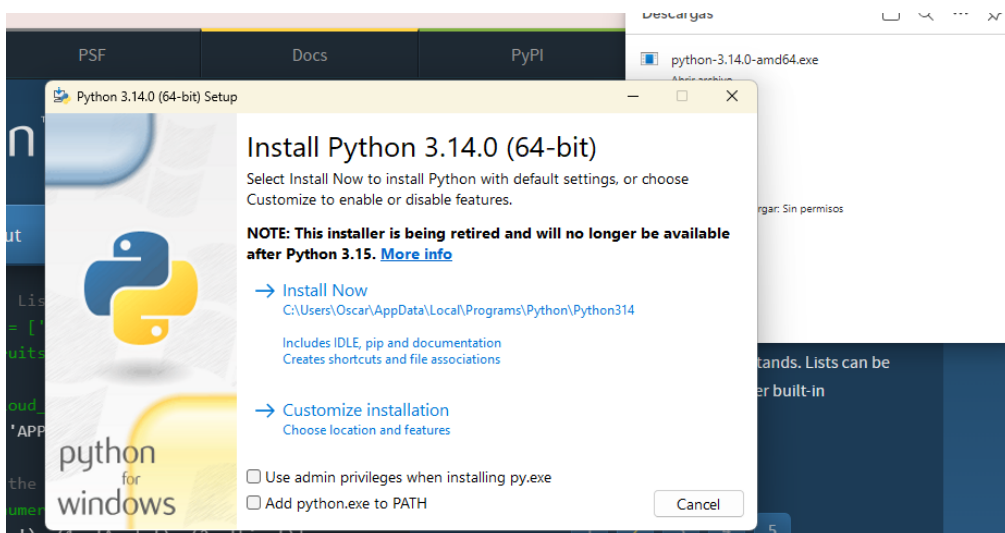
PSF

Docs

PyPI

Descargas

python-3.14.0-amd64.exe

rgar: Sin permisos

tands. Lists can be

er built-in

Python 3.14.0 (64-bit) Setup

Install Python 3.14.0 (64-bit)

Select Install Now to install Python with default settings, or choose Customize to enable or disable features.

NOTE: This installer is being retired and will no longer be available after Python 3.15. More info

→ Install Now
C:\Users\Oscar\AppData\Local\Programs\Python\Python314

Includes IDLE, pip and documentation
Creates shortcuts and file associations

→ Customize installation
Choose location and features

python
for
windows

Use admin privileges when installing py.exe

Add python.exe to PATH

Cancel